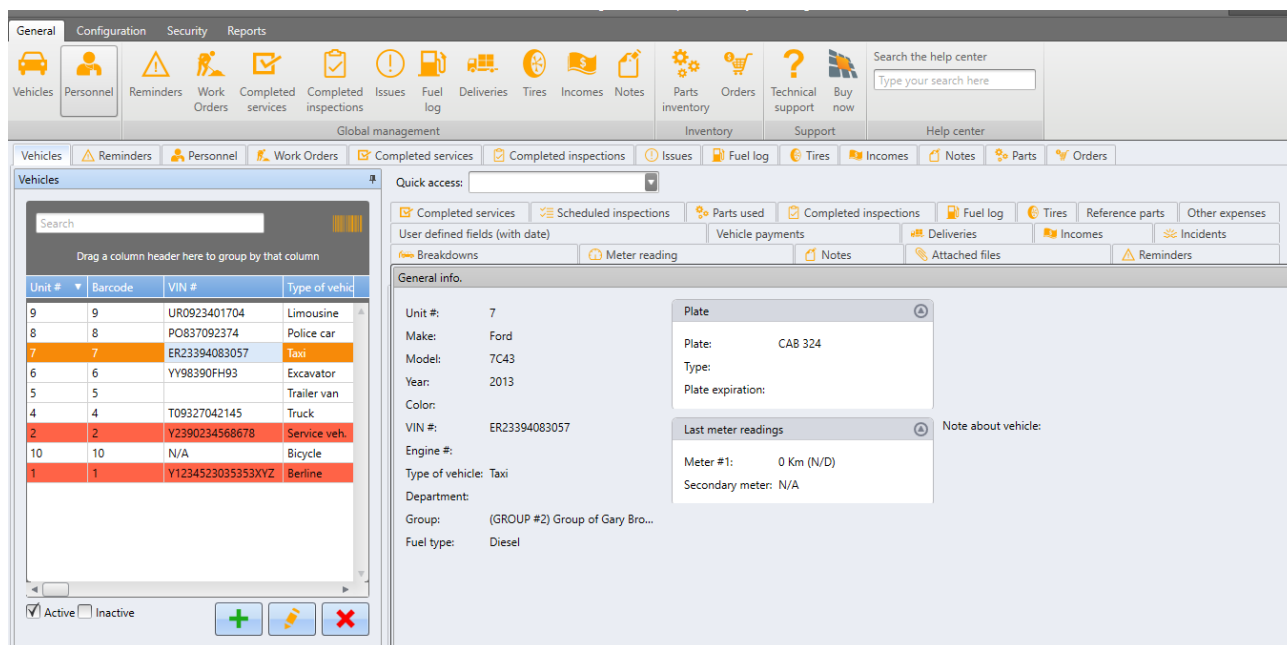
General Configuration Security Reports

Vehicles Personnel Reminders Work Orders Completed services Completed inspections Issues Fuel log Deliveries Tires Incomes Notes Parts inventory Orders Technical support Buy now

Search the help center
Type your search here

Global management Inventory Support Help center

Vehicles Reminders Personnel Work Orders Completed services Completed inspections Issues Fuel log Tires Incomes Notes Parts Orders

Vehicles

Search

Drag a column header here to group by that column

| Unit # | Barcode | VIN # | Type of vehic |
|---|---|---|---|
| 9 | 9 | UR0923401704 | Limousine |
| 8 | 8 | PO837092374 | Police car |
| 7 | 7 | ER23394083057 | Taxi |
| 6 | 6 | YY98390FH93 | Excavator |
| 5 | 5 | | Trailer van |
| 4 | 4 | T09327042145 | Truck |
| 2 | 2 | Y2390234568678 | Service veh. |
| 10 | 10 | N/A | Bicycle |
| 1 | 1 | Y1234523035353XYZ | Berline |

Active Inactive

Quick access:

Completed services Scheduled inspections Parts used Completed inspections Fuel log Tires Reference parts Other expenses
User defined fields (with date) Vehicle payments Deliveries Incomes Incidents
Breakdowns Meter reading Notes Attached files Reminders

General info.

Unit #: 7
Make: Ford
Model: 7C43
Year: 2013
Color:
VIN #: ER23394083057
Engine #:
Type of vehicle: Taxi
Department:
Group: (GROUP #2) Group of Gary Bro...
Fuel type: Diesel

Plate
Plate: CAB 324
Type:
Plate expiration:

Last meter readings
Meter #1: 0 Km (N/D)
Secondary meter: N/A

Note about vehicle: